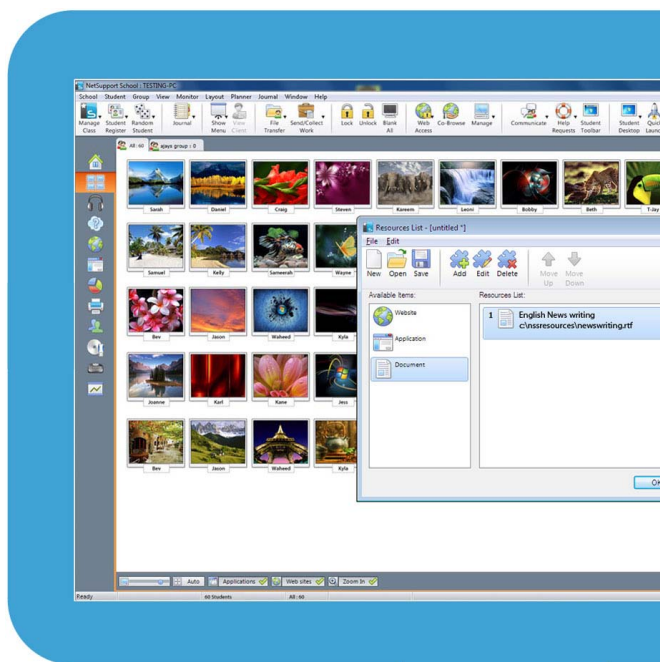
NetSupport School - TESTING-PC

School Student Group View Monitor Layout Planner Journal Window Help

Manage Class Student Register Random Student Journal Show Menu View Client File Transfer Send/Collect Work Lock Unlock Blank All Web Access Co-Browse Manage Communicate Help Requests Student Toolbar Student Desktop Quick Launch

All : 60 ajays group : 0

Sarah Daniel Craig Steven Kareem Leoni Bobby Beth T-Jay

Samuel Kelly Sameerah Wayne

Bev Jason Waheed Kyla

Joanne Karl Kane Jess

Bev Jason Waheed Kyla

Resources List - [untitled *]

File Edit

New Open Save Add Edit Delete Move Up Move Down

Available Items:

Website

Application

Document

Resources List:

1 English News writing c:\nssresources\newswriting.rtf

OK

Auto Applications Web sites Zoom In

Ready 60 Students All : 60